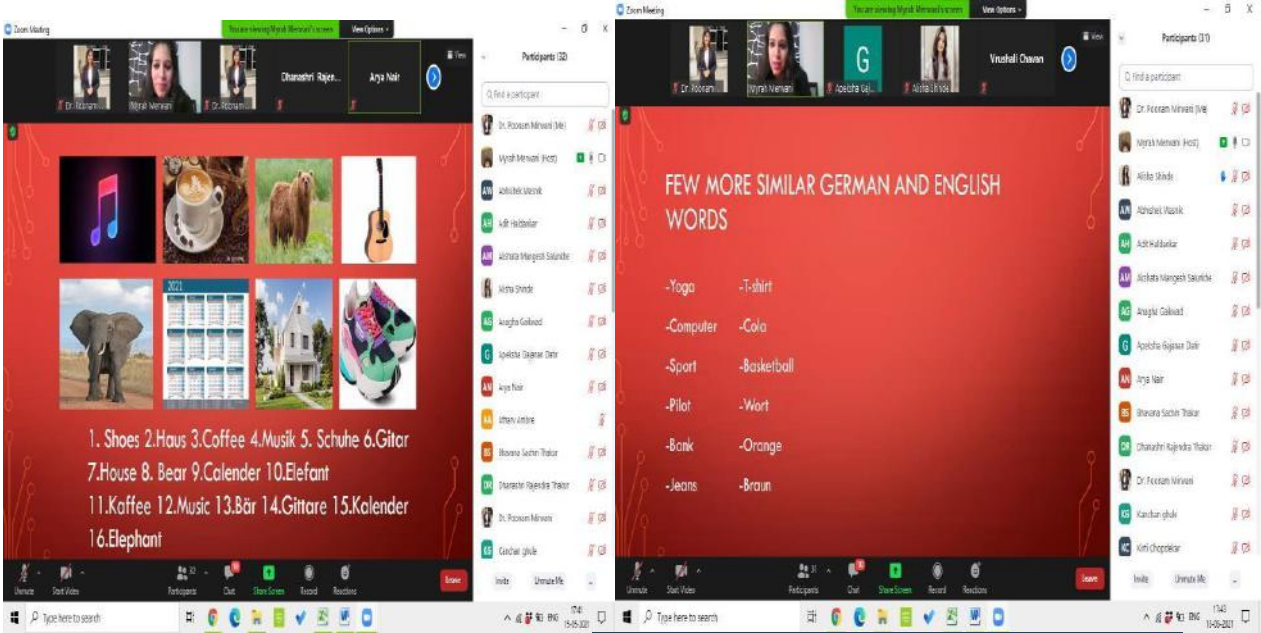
Zoom Meeting

You are viewing Myrah Merwani's screen

View Options

Dr. Poonam

Myrah Merwani

Dr. Poonam

Dhanashri Rajendra

Arya Nair

View

Participants (32)

Find a participant

Dr. Poonam Mirwani (Me)

Myrah Merwani (Host)

Abhishek Wasnik

Aditi Haldankar

Akshata Mangesh Salunkhe

Alisha Shinde

Anagha Gaikwad

Apeksha Gajanan Datir

Arya Nair

Atharv Ambre

Bhavana Sachin Thakur

Dhanashri Rajendra Thakur

Dr. Poonam Mirwani

Kanchan ghule

1. Shoes 2.Haus 3.Coffee 4.Musik 5. Schuhe 6.Gitar 7.House 8. Bear 9.Calender 10.Elefant 11.Kaffee 12.Music 13.Bär 14.Gittare 15.Kalender 16.Elephant

Unmute Start Video Participants Chat Share Screen Record Reactions Leave

Invite Unmute Me

Type here to search

15-05-2021

Zoom Meeting

You are viewing Myrah Merwani's screen

View Options

Dr. Poonam

Myrah Merwani

Apeksha Gaj...

Alisha Shinde

Vrushali Chavan

View

Participants (31)

Find a participant

Dr. Poonam Mirwani (Me)

Myrah Merwani (Host)

Alisha Shinde

Abhishek Wasnik

Aditi Haldankar

Akshata Mangesh Salunkhe

Anagha Gaikwad

Apeksha Gajanan Datir

Arya Nair

Bhavana Sachin Thakur

Dhanashri Rajendra Thakur

Dr. Poonam Mirwani

Kanchan ghule

Kirti Chopdekar

FEW MORE SIMILAR GERMAN AND ENGLISH WORDS

-Yoga -T-shirt

-Computer -Cola

-Sport -Basketball

-Pilot -Wort

-Bank -Orange

-Jeans -Braun

Unmute Start Video Participants Chat Share Screen Record Reactions Leave

Invite Unmute Me

Type here to search

11:43

11-05-2021